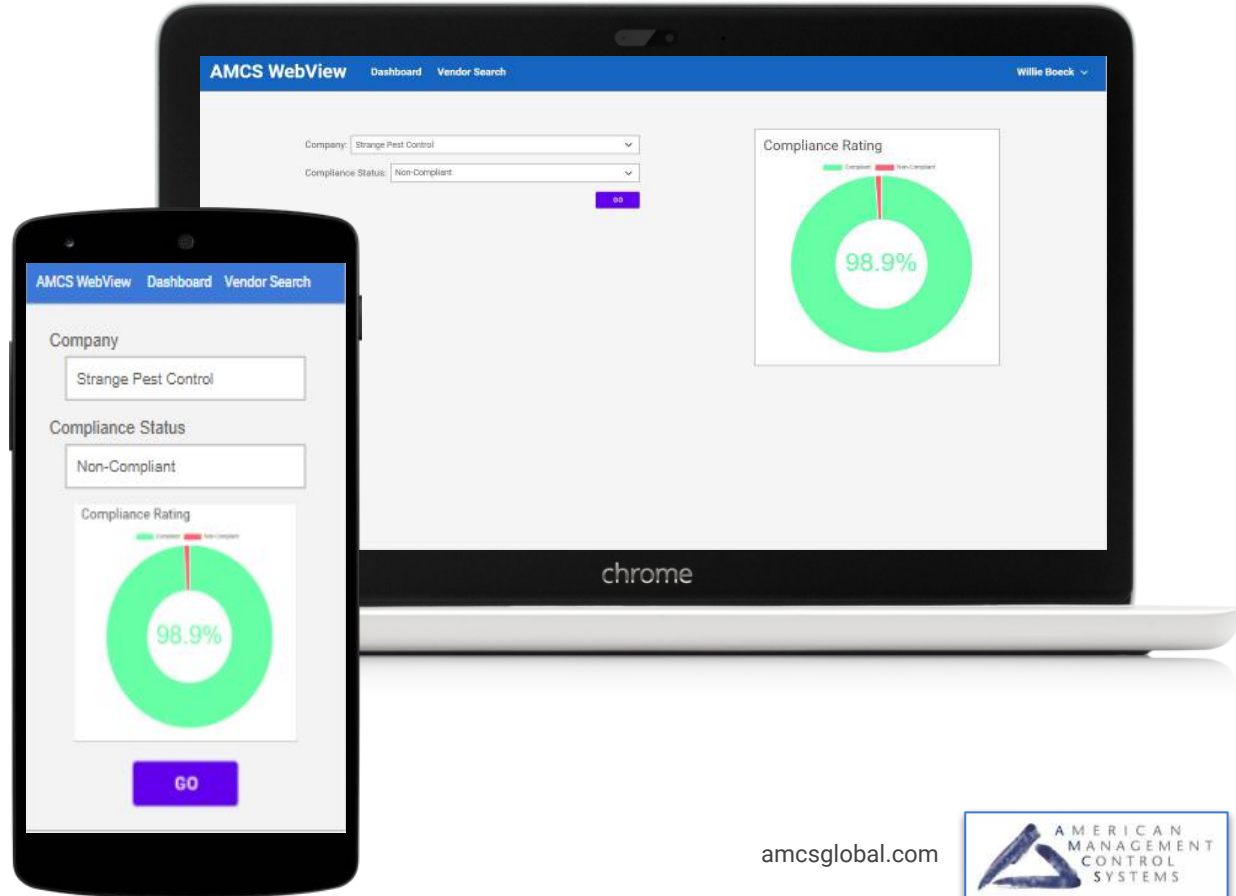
AMCS WebView Dashboard Vendor Search Willie Boeck

Company: Strange Pest Control

Compliance Status: Non-Compliant

GO

Compliance Rating

Compliant Non-Compliant

98.9%

chrome

AMCS WebView Dashboard Vendor Search

Company

Strange Pest Control

Compliance Status

Non-Compliant

Compliance Rating

Compliant Non-Compliant

98.9%

GO

amcsglobal.com

AMERICAN MANAGEMENT CONTROL SYSTEMS